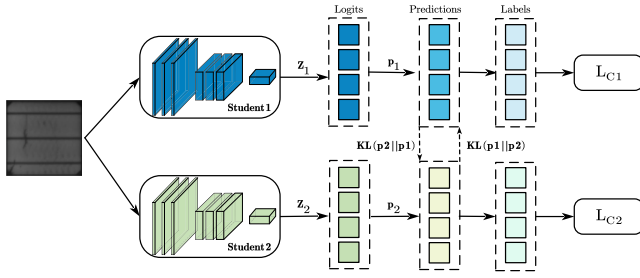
Logits

Predictions

Labels

$\mathbf{Z}_1$

$\mathbf{p}_1$

$\mathrm{L}_{\mathrm{C1}}$

Student 1

$\mathbf{KL}(\mathbf{p2}||\mathbf{p1})$

$\mathbf{KL}(\mathbf{p1}||\mathbf{p2})$

$\mathbf{Z}_2$

$\mathbf{p}_2$

$\mathrm{L}_{\mathrm{C2}}$

Student 2